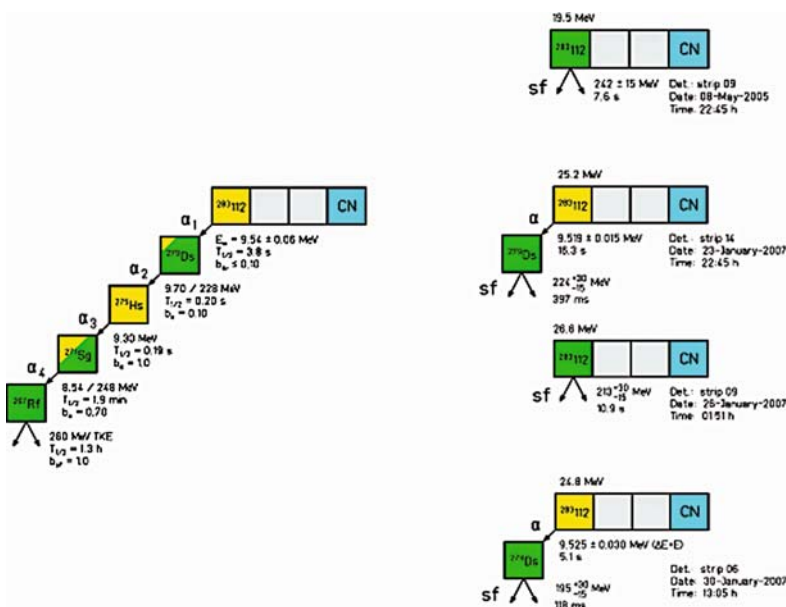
$^{283}112$

CN

$\alpha_1$

$^{279}Ds$

$E_\alpha$ = 9.54 ± 0.06 MeV
$T_{1/2}$ = 3.8 s
$b_\alpha \leq$ 0.10

$\alpha_2$

$^{275}Hs$

9.70 / 228 MeV
$T_{1/2}$ = 0.20 s
$b_\alpha$ = 0.10

$\alpha_3$

$^{271}Sg$

9.30 MeV
$T_{1/2}$ = 0.19 s
$b_\alpha$ = 1.0

$\alpha_4$

$^{267}Rf$

8.54 / 248 MeV
$T_{1/2}$ = 1.9 min
$b_\alpha$ = 0.70

260 MeV TKE
$T_{1/2}$ = 1.3 h
$b_{sf}$ = 1.0

19.5 MeV

$^{283}112$

CN

sf

242 ± 15 MeV
7.6 s

Det.: strip 09
Date: 08-May-2005
Time: 22:45 h

25.2 MeV

$^{283}112$

CN

$\alpha$

$^{279}Ds$

sf

9.519 ± 0.015 MeV
16.3 s

Det.: strip 14
Date: 23-January-2007
Time: 22:45 h

$224^{+30}_{-15}$ MeV
397 ms

26.6 MeV

$^{283}112$

CN

sf

$213^{+30}_{-15}$ MeV
10.9 s

Det.: strip 09
Date: 26-January-2007
Time: 01:51 h

24.8 MeV

$^{283}112$

CN

$\alpha$

$^{279}Ds$

sf

9.525 ± 0.030 MeV (ΔE+E)
5.1 s

$195^{+30}_{-15}$ MeV
118 ms

Det.: strip 06
Date: 30-January-2007
Time: 13:05 h